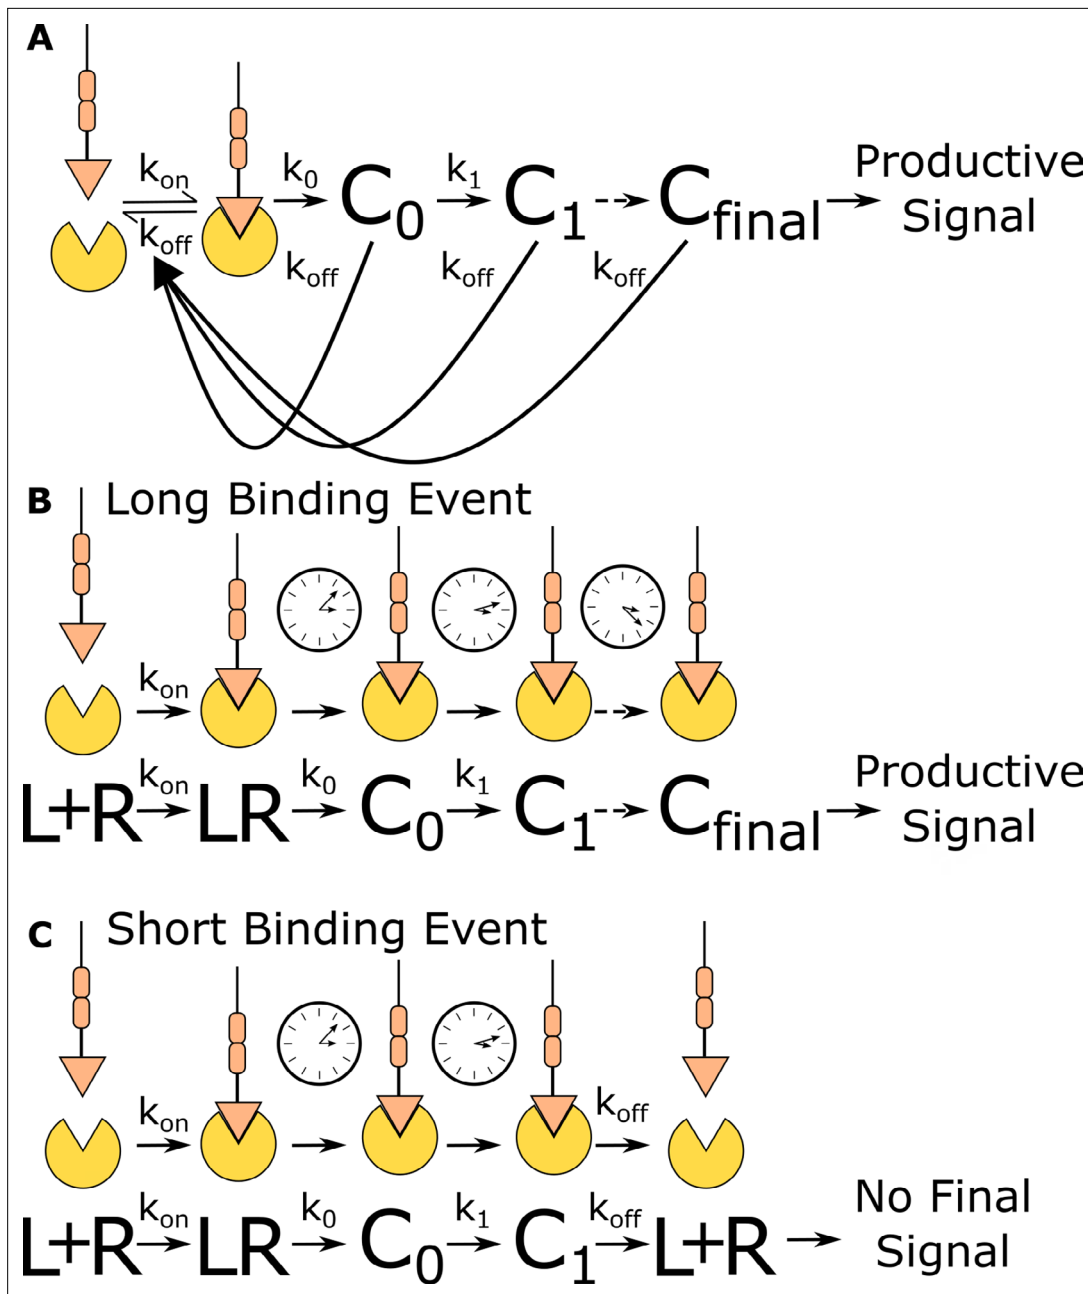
A

$k_{on}$ $k_{off}$ $k_0$ $C_0$ $k_1$ $C_1$ $C_{final}$ Productive Signal

$k_{off}$ $k_{off}$ $k_{off}$

B Long Binding Event

$k_{on}$

$L+R \xrightarrow{k_{on}} LR \xrightarrow{k_0} C_0 \xrightarrow{k_1} C_1 \dashrightarrow C_{final} \rightarrow$ Productive Signal

C Short Binding Event

$k_{on}$ $k_{off}$

$L+R \xrightarrow{k_{on}} LR \xrightarrow{k_0} C_0 \xrightarrow{k_1} C_1 \xrightarrow{k_{off}} L+R \rightarrow$ No Final Signal